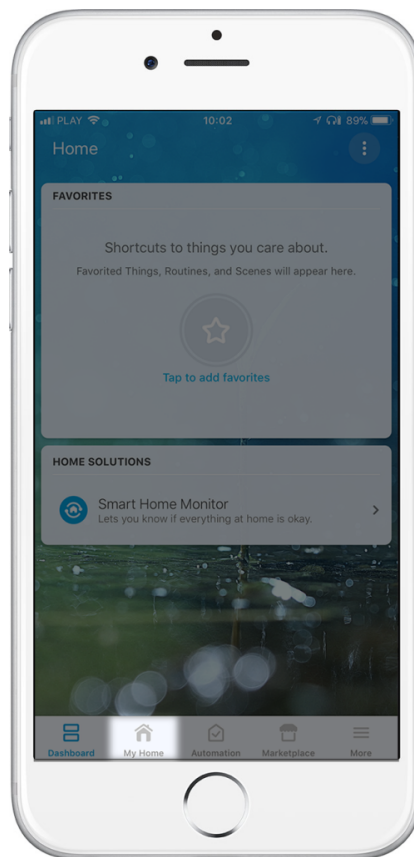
PLAY 10:02 89%

Home

FAVORITES

Shortcuts to things you care about.

Favorited Things, Routines, and Scenes will appear here.

Tap to add favorites

HOME SOLUTIONS

Smart Home Monitor
Lets you know if everything at home is okay.

Dashboard My Home Automation Marketplace More